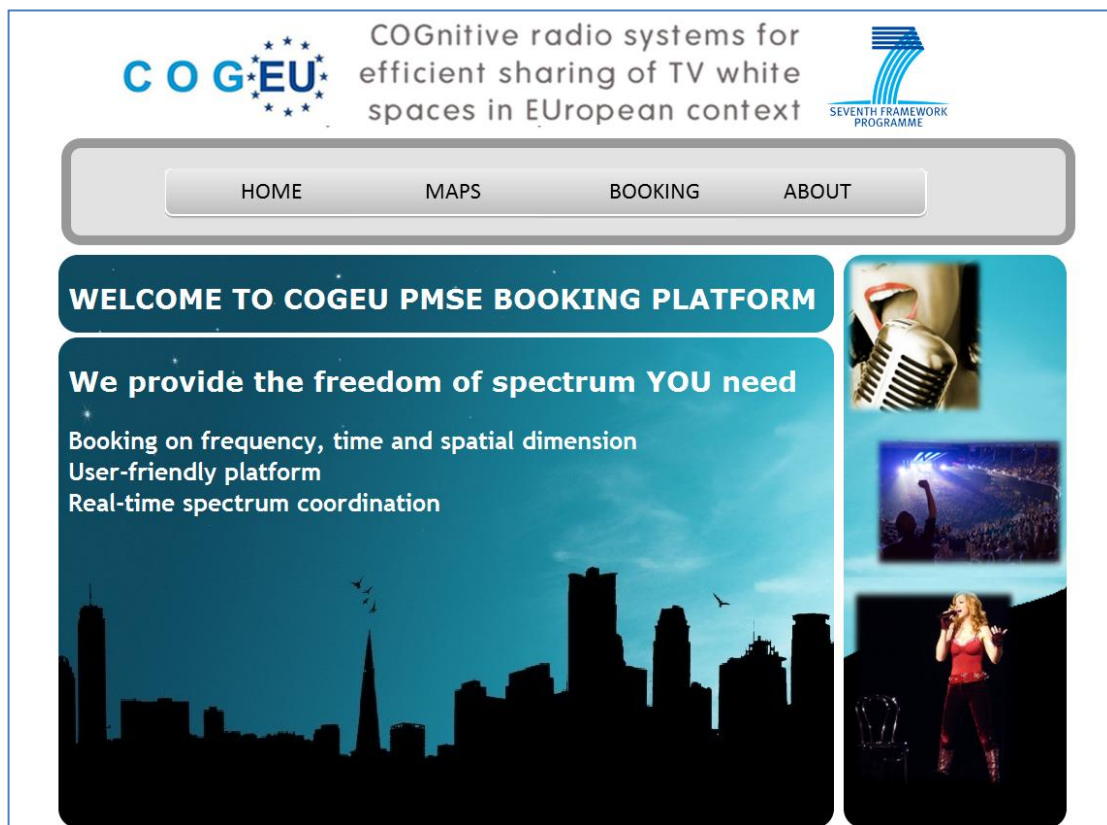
COGEU

COGnitive radio systems for efficient sharing of TV white spaces in EUropean context

SEVENTH FRAMEWORK PROGRAMME

HOME MAPS BOOKING ABOUT

WELCOME TO COGEU PMSE BOOKING PLATFORM

We provide the freedom of spectrum YOU need

Booking on frequency, time and spatial dimension
User-friendly platform
Real-time spectrum coordination